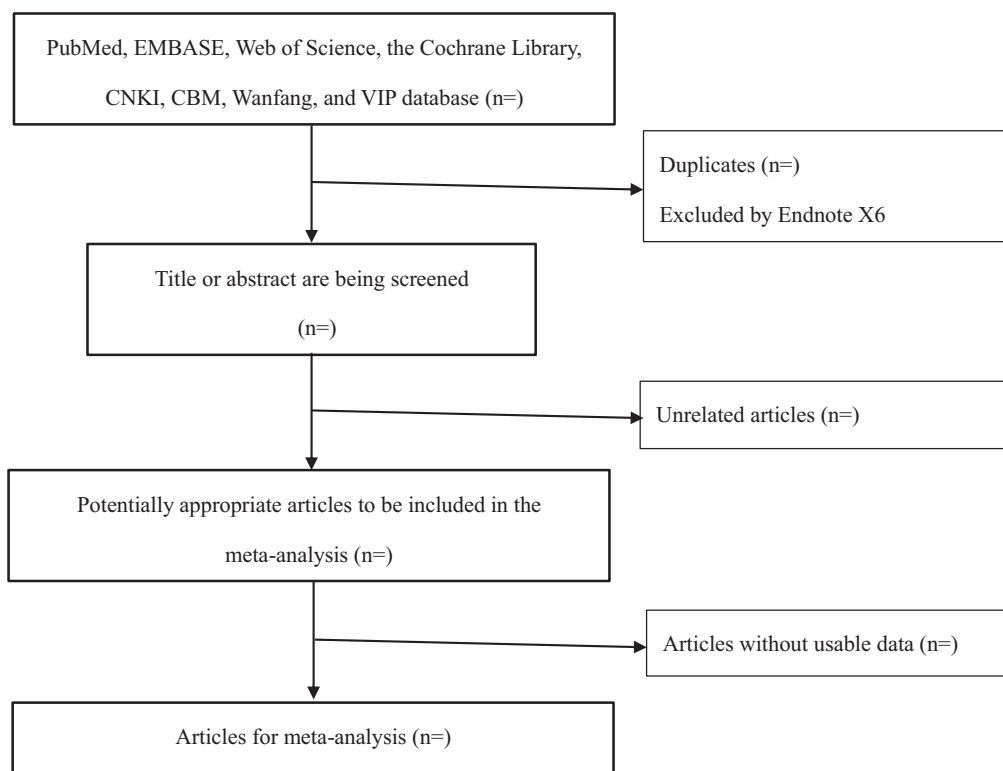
PubMed, EMBASE, Web of Science, the Cochrane Library, CNKI, CBM, Wanfang, and VIP database (n=)

Duplicates (n=)
Excluded by Endnote X6

Title or abstract are being screened (n=)

Unrelated articles (n=)

Potentially appropriate articles to be included in the meta-analysis (n=)

Articles without usable data (n=)

Articles for meta-analysis (n=)